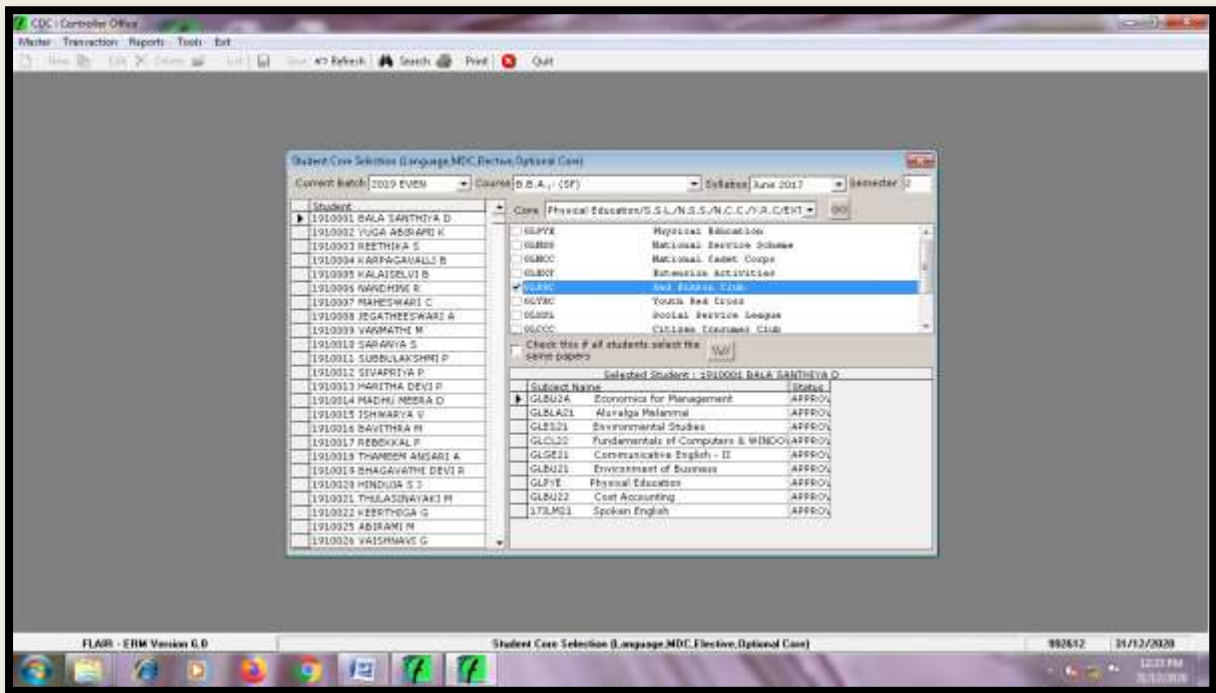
CDC : Controller Office

Master Transaction Reports Tools Exit

New Edit Delete Save Refresh Search Print Quit

Student Core Selection (Language,MDC,Elective,Optional Core)

Current Batch 2019 EVEN Course B.B.A.,- (SF) Syllabus June 2017 Semester 2

Student
1910001 BALA SANTHIYA D
1910002 YUGA ABIRAMI K
1910003 REETHIKA S
1910004 KARPAGAVALLI B
1910005 KALAISELVI B
1910006 NANDHINI R
1910007 MAHESWARI C
1910008 JEGATHEESWARI A
1910009 VANMATHI M
1910010 SARANYA S
1910011 SUBBULAKSHMI P
1910012 SIVAPRIYA P
1910013 HARITHA DEVI P
1910014 MADHU MEERA D
1910015 ISHWARYA V
1910016 BAVITHRA M
1910017 REBEKKAL P
1910018 THAMEEM ANSARI A
1910019 BHAGAVATHI DEVI R
1910020 HINDUJA S J
1910021 THULASINAYAKI M
1910022 KEERTHIGA G
1910025 ABIRAMI M
1910026 VAISHNAVI G

Core Physical Education/S.S.L./N.S.S./N.C.C./Y.R.C/EXT GO

GLPYE Physical Education
GLNSS National Service Scheme
GLNCC National Cadet Corps
GLEXT Extension Activities
GLRRC Red Ribbon Club
GLYRC Youth Red Cross
GLSSL Social Service League
GLCCC Citizen Consumer Club

Check this if all students select the same papers

Selected Student : 1910001 BALA SANTHIYA D

| Subject | Name | Status |
|---|---|---|
| GLBU2A | Economics for Management | APPROV |
| GLBLA21 | Aluvalga Melanmai | APPROV |
| GLES21 | Environmental Studies | APPROV |
| GLCL22 | Fundamentals of Computers & WINDO | APPROV |
| GLGE21 | Communicative English - II | APPROV |
| GLBU21 | Environment of Business | APPROV |
| GLPYE | Physical Education | APPROV |
| GLBU22 | Cost Accounting | APPROV |
| 17SLM21 | Spoken English | APPROV |

FLAIR - ERM Version 6.0 Student Core Selection (Language,MDC,Elective,Optional Core) 992612 31/12/2020